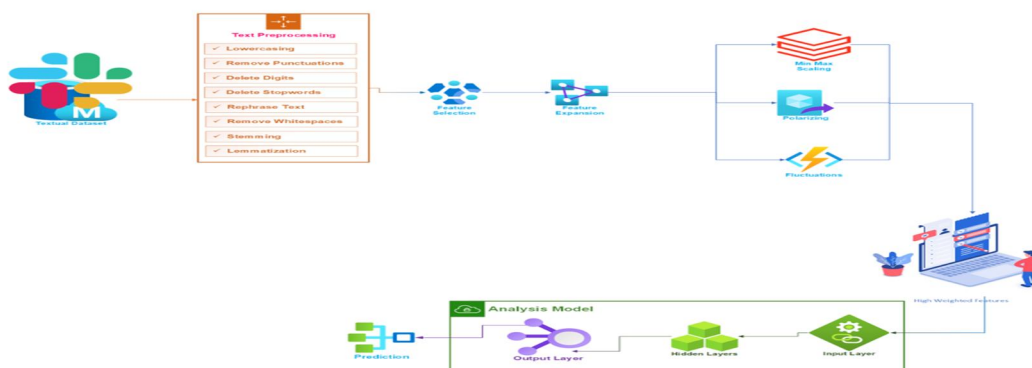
M
Textual Dataset

Text Preprocessing
✓ Lowercasing
✓ Remove Punctuations
✓ Delete Digits
✓ Delete Stopwords
✓ Rephrase Text
✓ Remove Whitespaces
✓ Stemming
✓ Lemmatization

Feature Selection

Feature Expansion

Min Max Scaling

Polarizing

Fluctuations

High Weighted Features

Analysis Model

Input Layer

Hidden Layers

Output Layer

Prediction